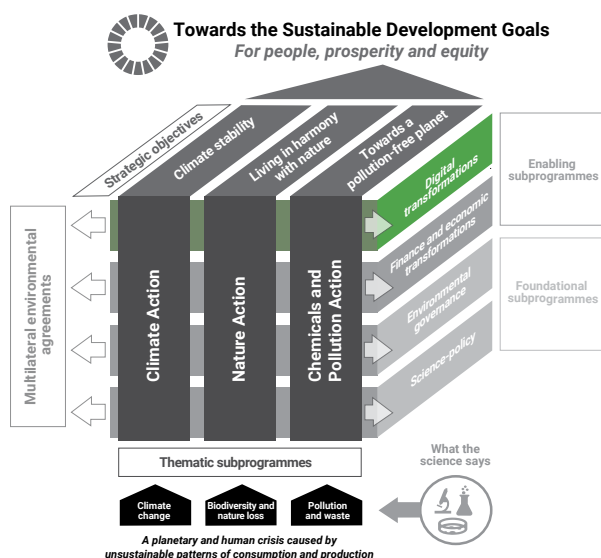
Towards the Sustainable Development Goals
For people, prosperity and equity

Strategic objectives

Climate stability

Living in harmony with nature

Towards a pollution-free planet

Digital transformations

Finance and economic transformations

Environmental governance

Science-policy

Enabling subprogrammes

Foundational subprogrammes

Multilateral environmental agreements

Climate Action

Nature Action

Chemicals and Pollution Action

Thematic subprogrammes

What the science says

Climate change

Biodiversity and nature loss

Pollution and waste

A planetary and human crisis caused by unsustainable patterns of consumption and production